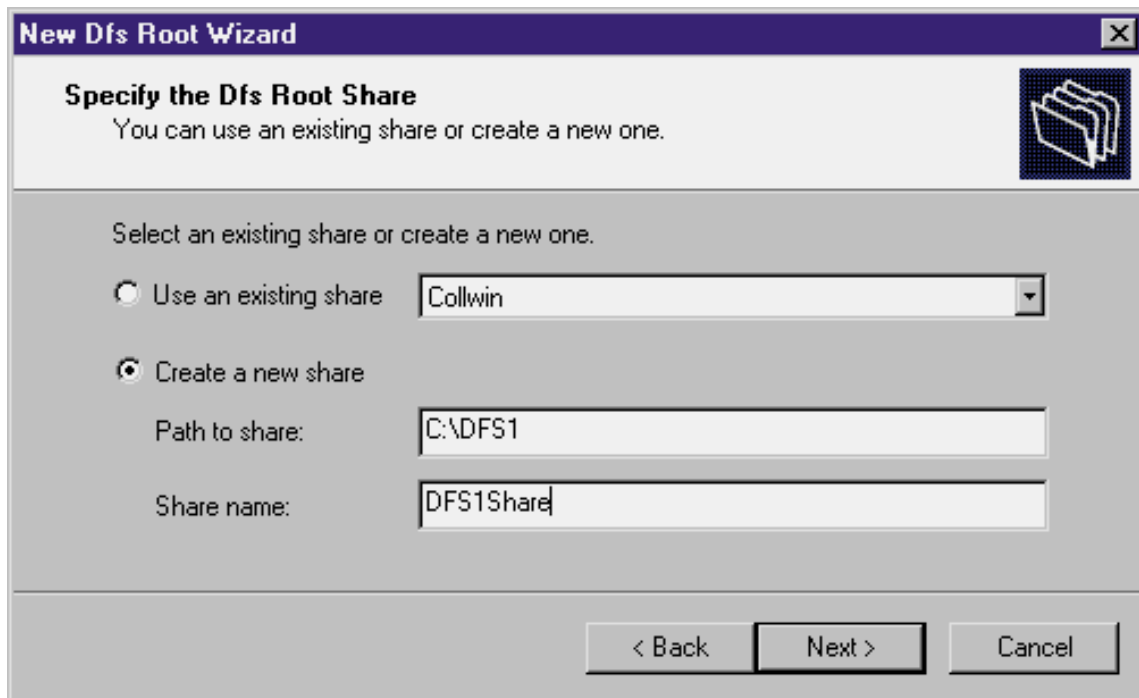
New Dfs Root Wizard

Specify the Dfs Root Share
You can use an existing share or create a new one.

Select an existing share or create a new one.

Use an existing share
Collwin

Create a new share

Path to share:
C:\DFS1

Share name:
DFS1Share

< Back
Next >
Cancel